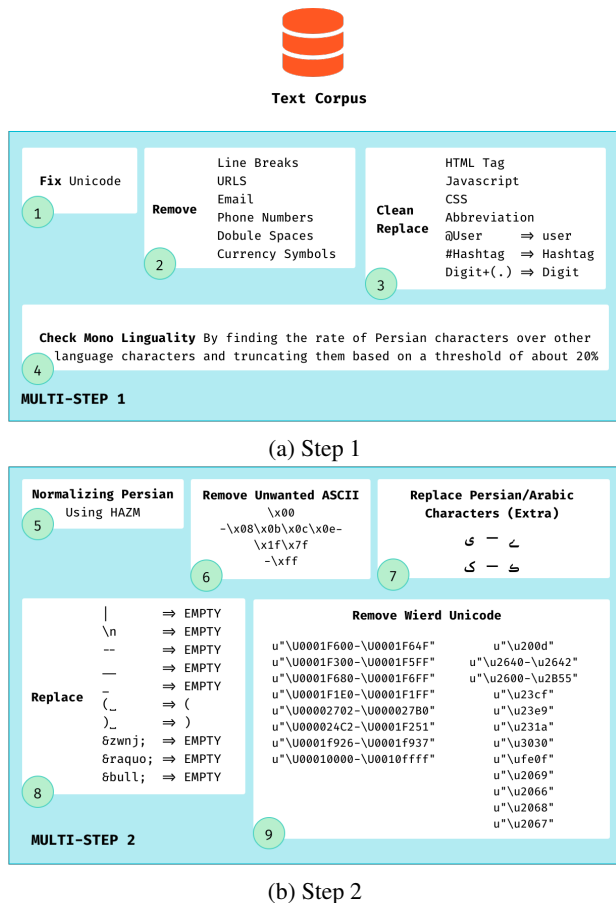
Text Corpus

Fix Unicode
1

Remove
Line Breaks
URLS
Email
Phone Numbers
Dobule Spaces
Currency Symbols
2

Clean Replace
HTML Tag
Javascript
CSS
Abbreviation
@User ⇒ user
#Hashtag ⇒ Hashtag
Digit+(.) ⇒ Digit
3

Check Mono Linguality By finding the rate of Persian characters over other language characters and truncating them based on a threshold of about 20%
4

MULTI-STEP 1

(a) Step 1

Normalizing Persian
Using HAZM
5

Remove Unwanted ASCII
\x00
-\x08\x0b\x0c\x0e-
\x1f\x7f
-\xff
6

Replace Persian/Arabic Characters (Extra)
ی — ے
ک — ڪ
7

Replace
| ⇒ EMPTY
\n ⇒ EMPTY
-- ⇒ EMPTY
__ ⇒ EMPTY
_ ⇒ EMPTY
(_ ⇒ (
)_ ⇒ )
&zwnj; ⇒ EMPTY
&raquo; ⇒ EMPTY
&bull; ⇒ EMPTY
8

Remove Wierd Unicode
u"\U0001F600-\U0001F64F"
u"\U0001F300-\U0001F5FF"
u"\U0001F680-\U0001F6FF"
u"\U0001F1E0-\U0001F1FF"
u"\U00002702-\U000027B0"
u"\U000024C2-\U0001F251"
u"\U0001f926-\U0001f937"
u"\U00010000-\U0010ffff"
u"\u200d"
u"\u2640-\u2642"
u"\u2600-\u2B55"
u"\u23cf"
u"\u23e9"
u"\u231a"
u"\u3030"
u"\ufe0f"
u"\u2069"
u"\u2066"
u"\u2068"
u"\u2067"
9

MULTI-STEP 2

(b) Step 2